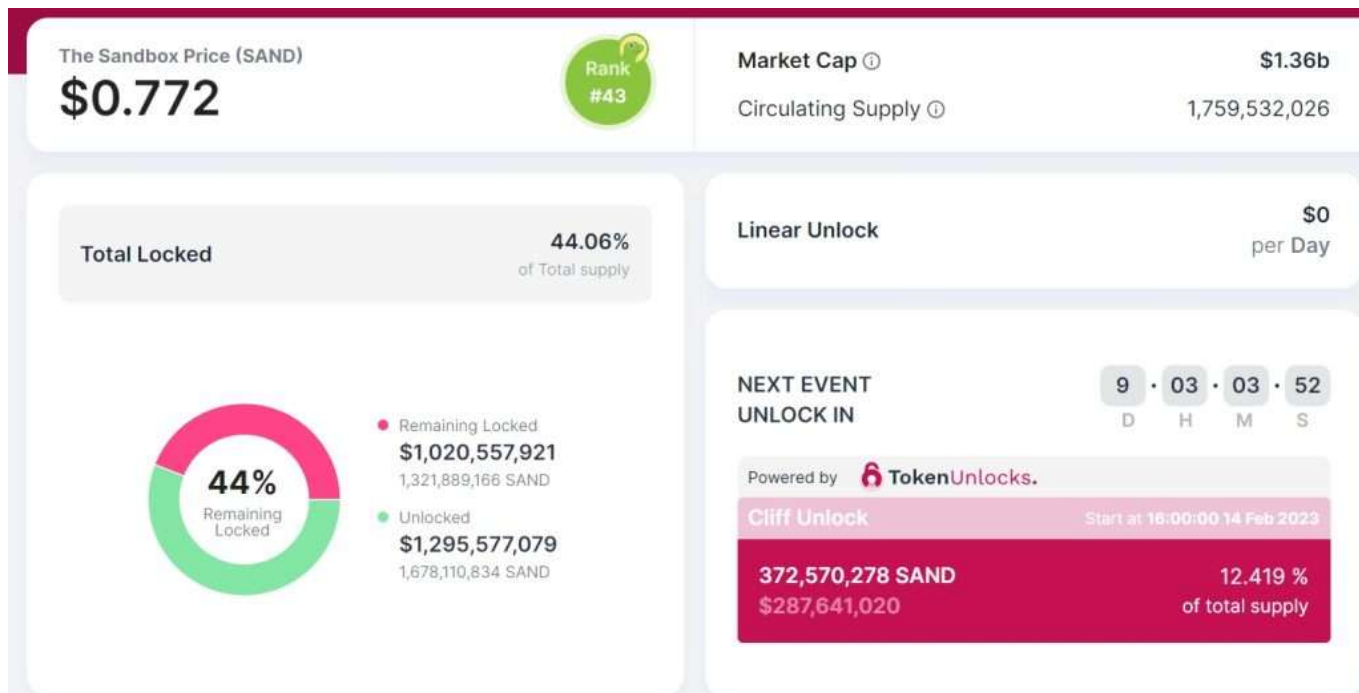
The Sandbox Price (SAND)
$0.772

Rank
#43

Market Cap ⓘ $1.36b
Circulating Supply ⓘ 1,759,532,026

Total Locked
44.06%
of Total supply

44%
Remaining Locked

Remaining Locked
$1,020,557,921
1,321,889,166 SAND

Unlocked
$1,295,577,079
1,678,110,834 SAND

Linear Unlock
$0
per Day

NEXT EVENT UNLOCK IN
9 · 03 · 03 · 52
D H M S

Powered by TokenUnlocks.

Cliff Unlock
Start at 16:00:00 14 Feb 2023

372,570,278 SAND
$287,641,020

12.419 %
of total supply